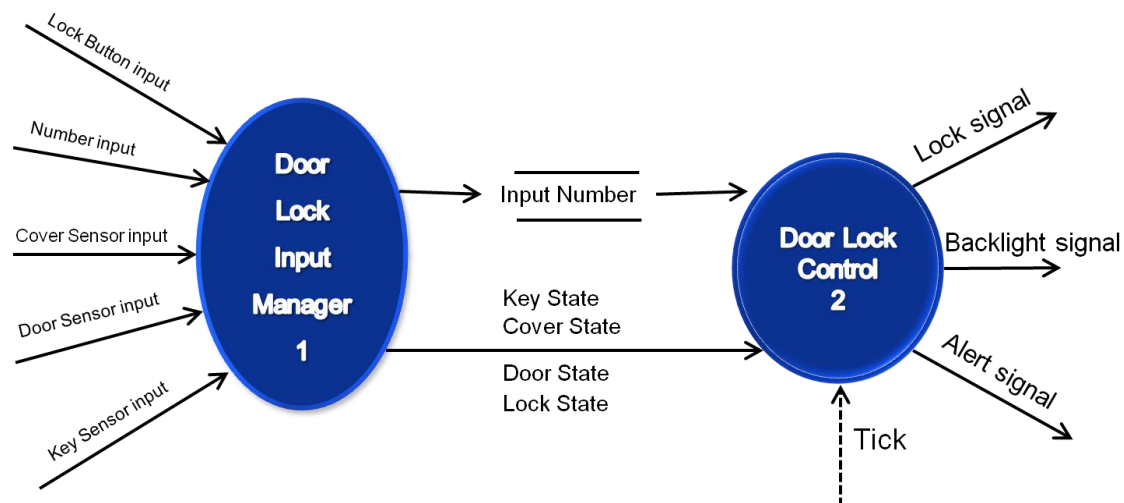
Lock Button input
Number input
Cover Sensor input
Door Sensor input
Key Sensor input

Door Lock Input Manager 1

Input Number

Key State
Cover State
Door State
Lock State

Door Lock Control 2

Lock signal
Backlight signal
Alert signal
Tick